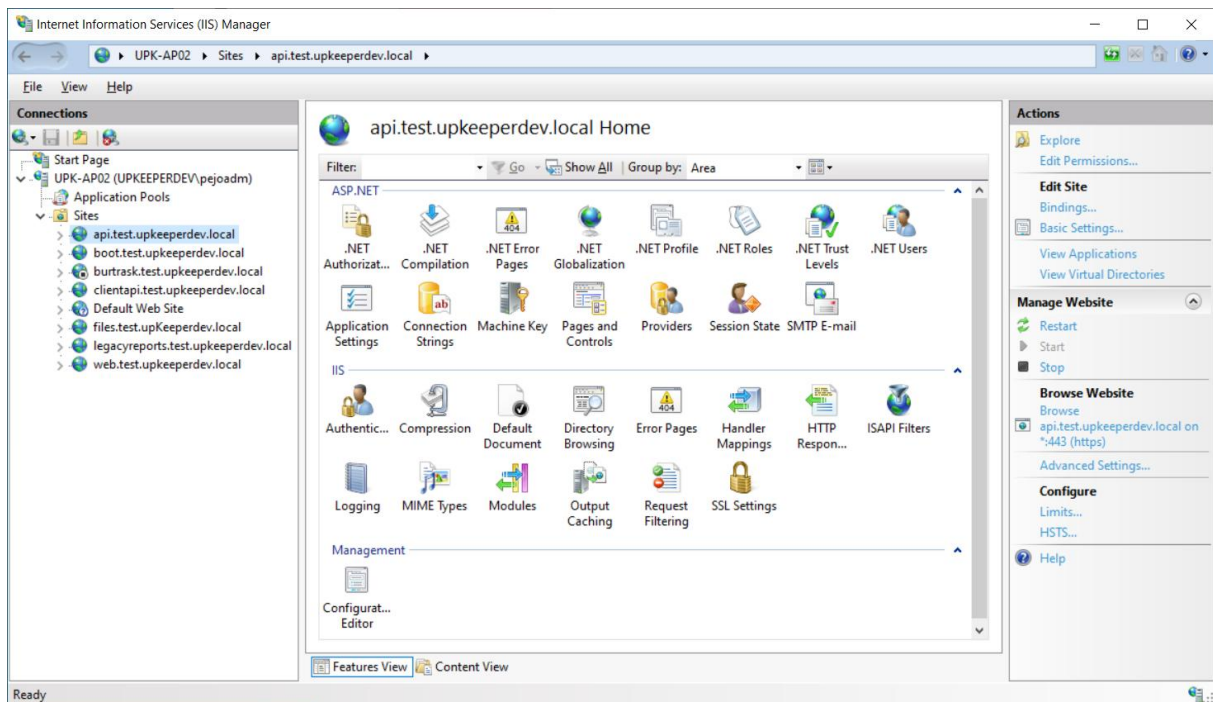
Internet Information Services (IIS) Manager

UPK-AP02 ▸ Sites ▸ api.test.upkeeperdev.local ▸

File View Help

Connections

Start Page
UPK-AP02 (UPKEEPERDEV\pejoadm)
Application Pools
Sites
api.test.upkeeperdev.local
boot.test.upkeeperdev.local
burtrask.test.upkeeperdev.local
clientapi.test.upkeeperdev.local
Default Web Site
files.test.upKeeperdev.local
legacyreports.test.upkeeperdev.local
web.test.upkeeperdev.local

api.test.upkeeperdev.local Home

Filter: Go Show All | Group by: Area

ASP.NET

.NET Authorizat... .NET Compilation .NET Error Pages .NET Globalization .NET Profile .NET Roles .NET Trust Levels .NET Users

Application Settings Connection Strings Machine Key Pages and Controls Providers Session State SMTP E-mail

IIS

Authentic... Compression Default Document Directory Browsing Error Pages Handler Mappings HTTP Respon... ISAPI Filters

Logging MIME Types Modules Output Caching Request Filtering SSL Settings

Management

Configurat... Editor

Features View Content View

Actions

Explore
Edit Permissions...

Edit Site
Bindings...
Basic Settings...

View Applications
View Virtual Directories

Manage Website
Restart
Start
Stop

Browse Website
Browse api.test.upkeeperdev.local on *:443 (https)

Advanced Settings...

Configure
Limits...
HSTS...

Help

Ready